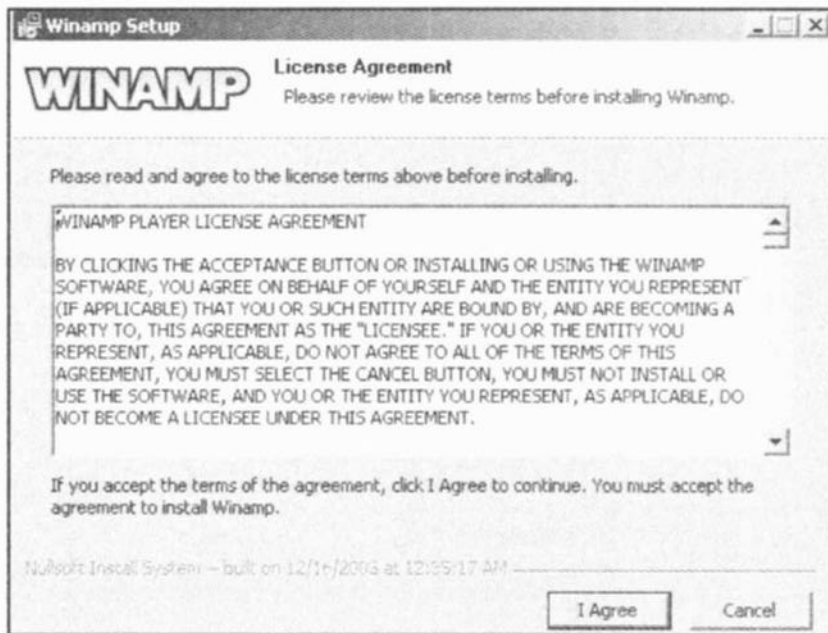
Winamp Setup

WINAMP

License Agreement

Please review the license terms before installing Winamp.

Please read and agree to the license terms above before installing.

WINAMP PLAYER LICENSE AGREEMENT

BY CLICKING THE ACCEPTANCE BUTTON OR INSTALLING OR USING THE WINAMP SOFTWARE, YOU AGREE ON BEHALF OF YOURSELF AND THE ENTITY YOU REPRESENT (IF APPLICABLE) THAT YOU OR SUCH ENTITY ARE BOUND BY, AND ARE BECOMING A PARTY TO, THIS AGREEMENT AS THE "LICENSEE." IF YOU OR THE ENTITY YOU REPRESENT, AS APPLICABLE, DO NOT AGREE TO ALL OF THE TERMS OF THIS AGREEMENT, YOU MUST SELECT THE CANCEL BUTTON, YOU MUST NOT INSTALL OR USE THE SOFTWARE, AND YOU OR THE ENTITY YOU REPRESENT, AS APPLICABLE, DO NOT BECOME A LICENSEE UNDER THIS AGREEMENT.

If you accept the terms of the agreement, click I Agree to continue. You must accept the agreement to install Winamp.

Nullsoft Install System – built on 12/1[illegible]/200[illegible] at 12:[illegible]:17 AM

I Agree

Cancel